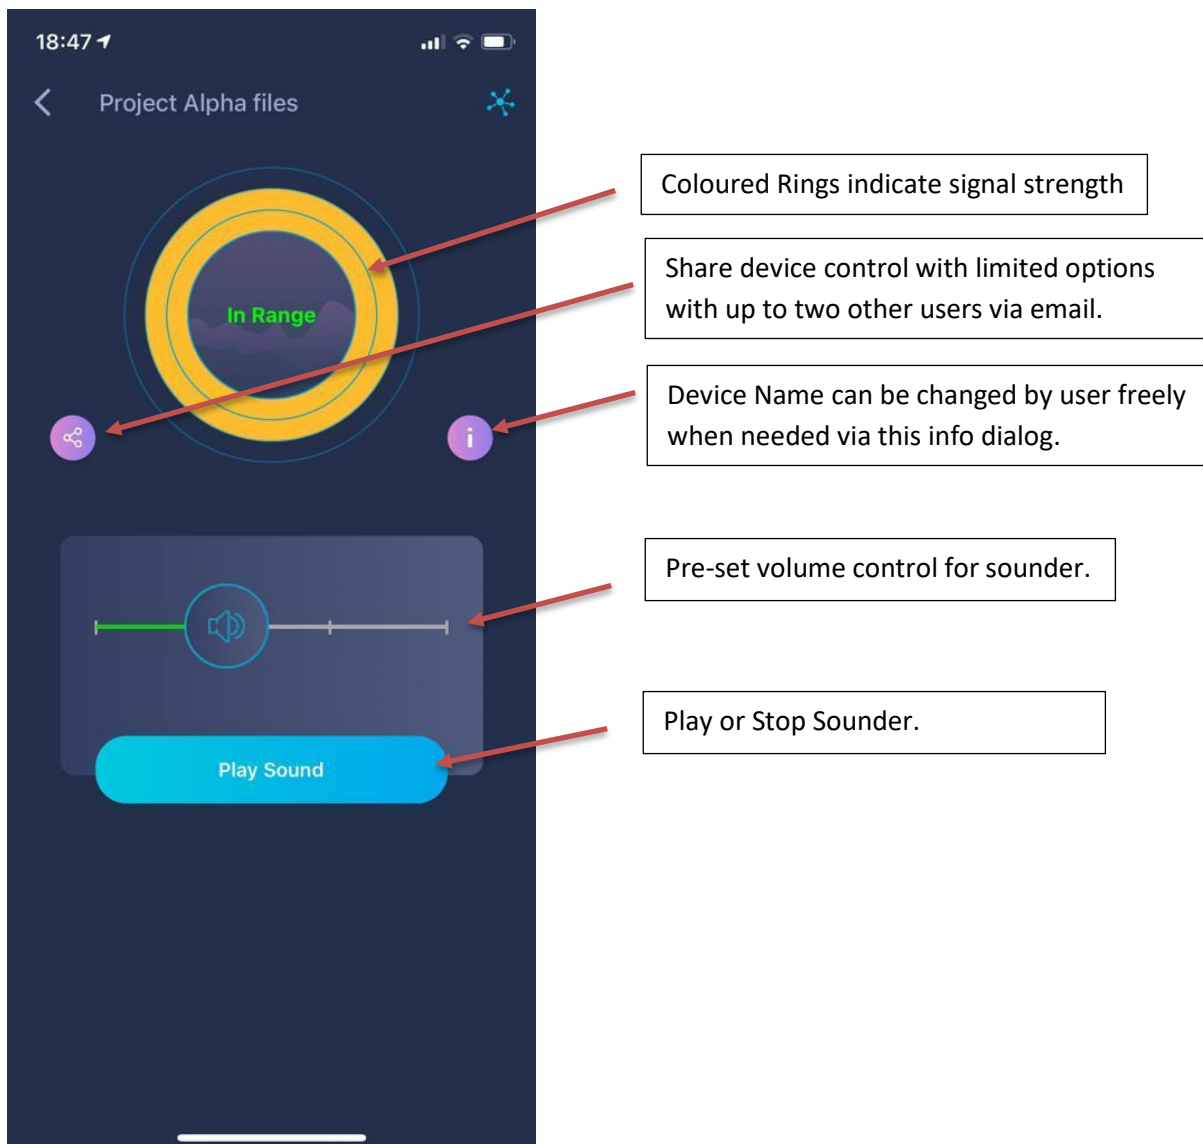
18:47

Project Alpha files

In Range

i

Play Sound

Coloured Rings indicate signal strength

Share device control with limited options with up to two other users via email.

Device Name can be changed by user freely when needed via this info dialog.

Pre-set volume control for sounder.

Play or Stop Sounder.